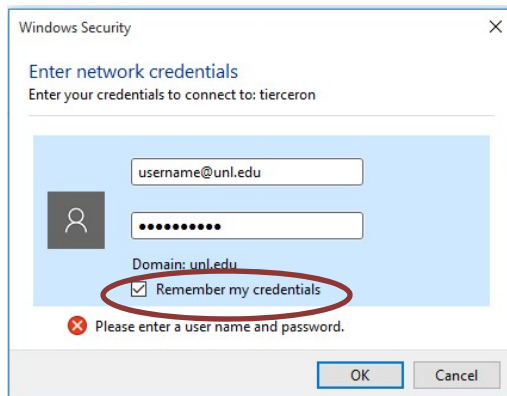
Windows Security
×

Enter network credentials
Enter your credentials to connect to: tierceron

username@unl.edu

●●●●●●●●●●

Domain: unl.edu

☑ Remember my credentials

Please enter a user name and password.

OK
Cancel